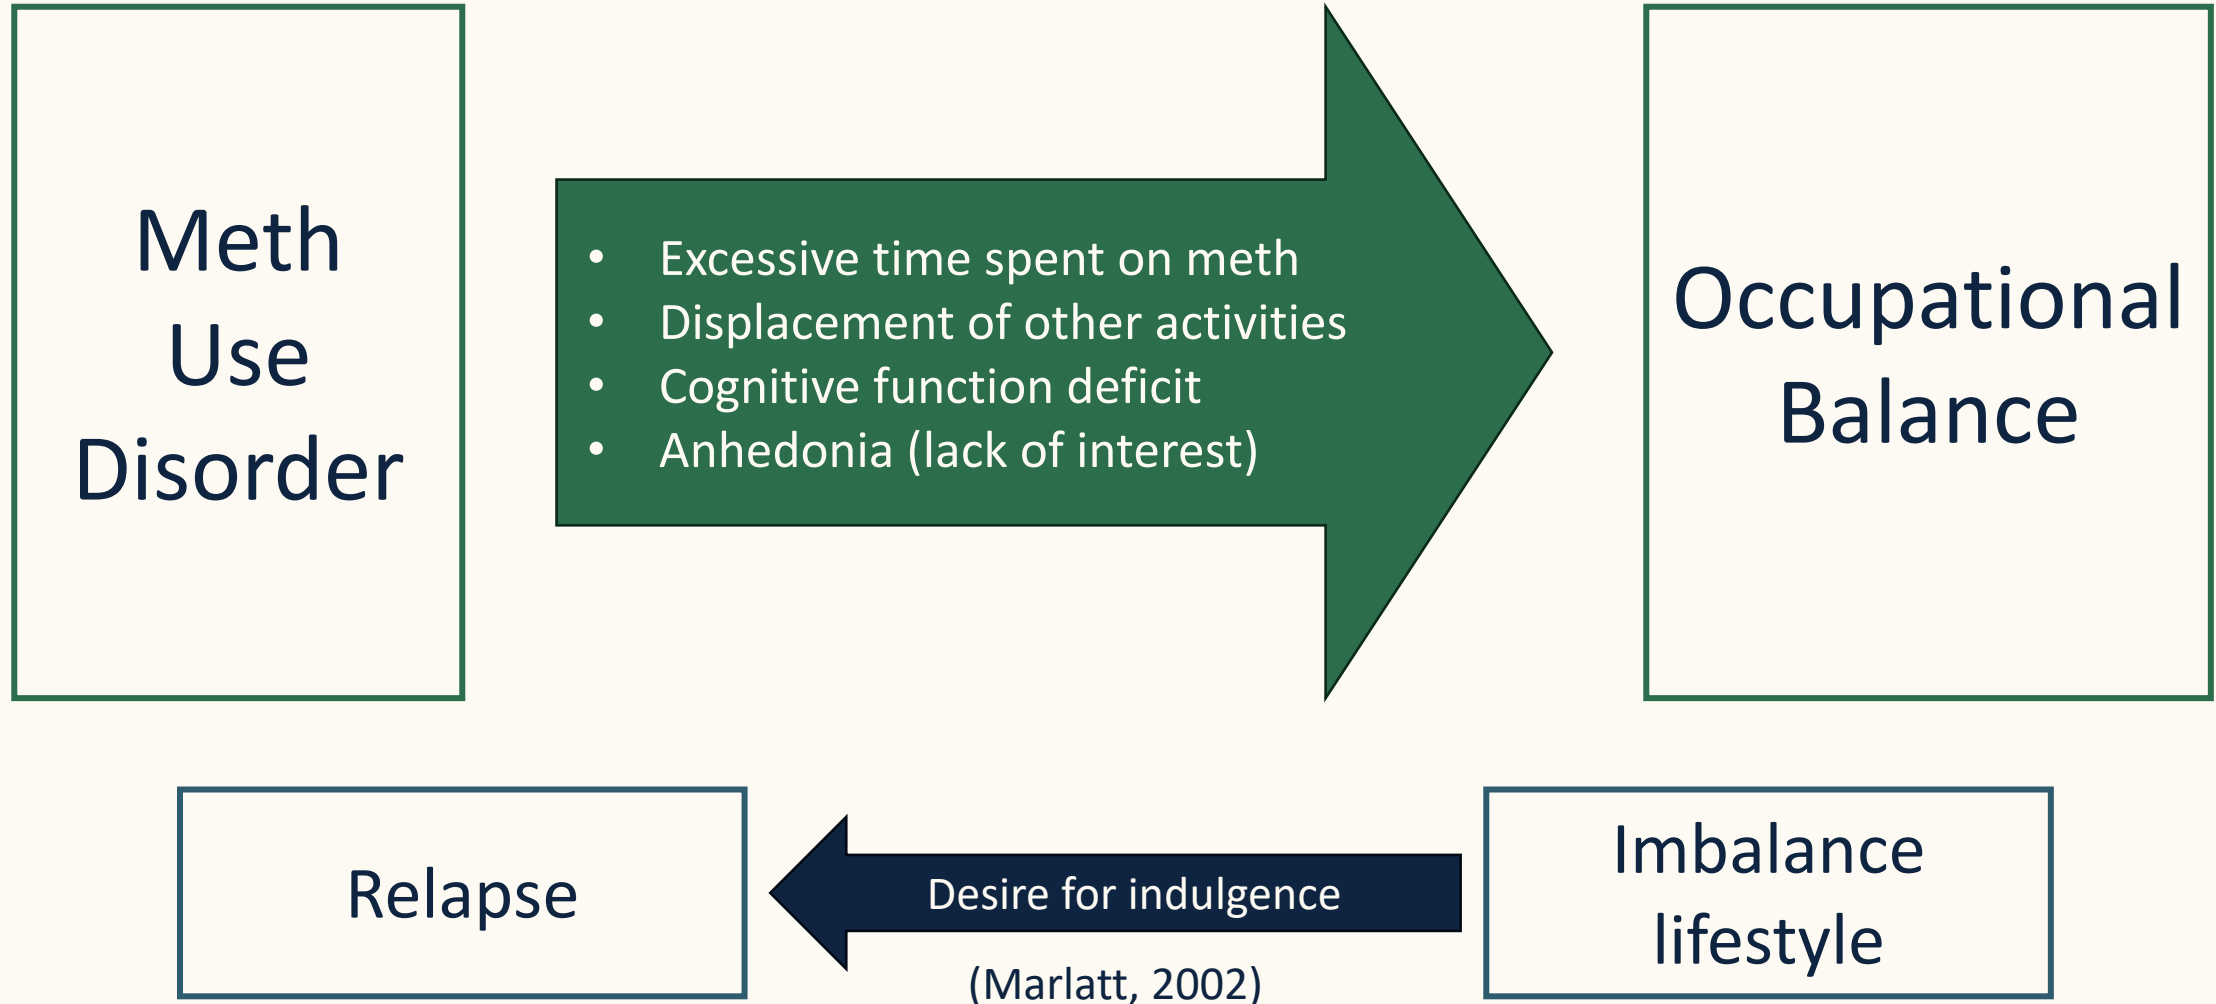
Meth Use Disorder

- Excessive time spent on meth
- Displacement of other activities
- Cognitive function deficit
- Anhedonia (lack of interest)

Occupational Balance

Relapse

Desire for indulgence

(Marlatt, 2002)

Imbalance lifestyle